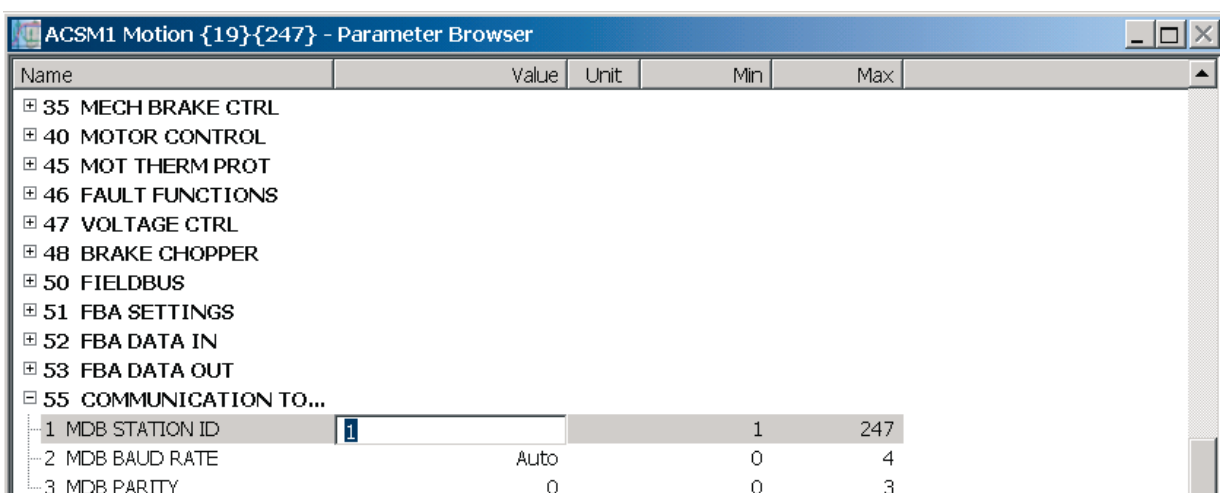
ACSM1 Motion {19}{247} - Parameter Browser

| Name | Value | Unit | Min | Max |
|---|---|---|---|---|
| ⊞ 35 MECH BRAKE CTRL | | | | |
| ⊞ 40 MOTOR CONTROL | | | | |
| ⊞ 45 MOT THERM PROT | | | | |
| ⊞ 46 FAULT FUNCTIONS | | | | |
| ⊞ 47 VOLTAGE CTRL | | | | |
| ⊞ 48 BRAKE CHOPPER | | | | |
| ⊞ 50 FIELDBUS | | | | |
| ⊞ 51 FBA SETTINGS | | | | |
| ⊞ 52 FBA DATA IN | | | | |
| ⊞ 53 FBA DATA OUT | | | | |
| ⊟ 55 COMMUNICATION TO... | | | | |
| 1 MDB STATION ID | 1 | | 1 | 247 |
| 2 MDB BAUD RATE | Auto | | 0 | 4 |
| 3 MDB PARITY | 0 | | 0 | 3 |